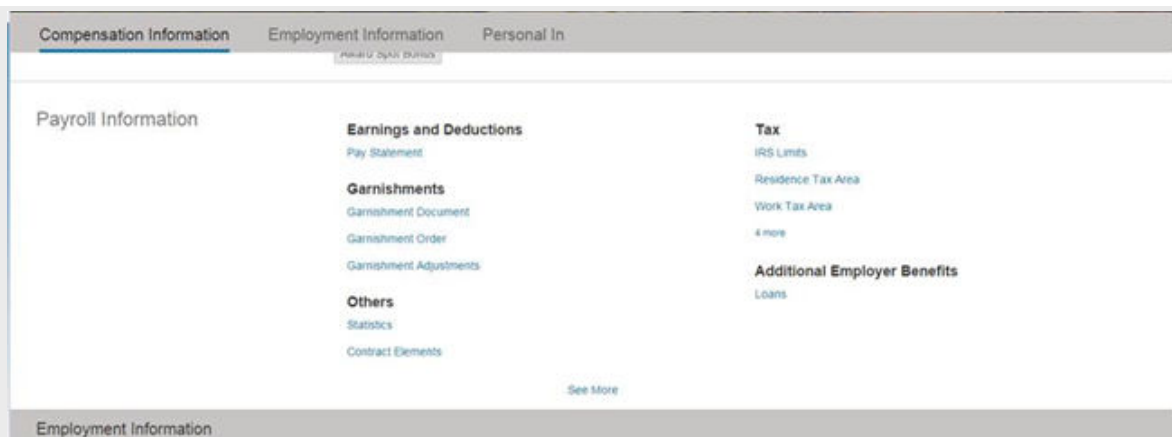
Compensation Information Employment Information Personal In

Award Spot Bonus

Payroll Information

Earnings and Deductions
Pay Statement

Garnishments
Garnishment Document
Garnishment Order
Garnishment Adjustments

Others
Statistics
Contract Elements

Tax
IRS Limits
Residence Tax Area
Work Tax Area
4 more

Additional Employer Benefits
Loans

See More

Employment Information